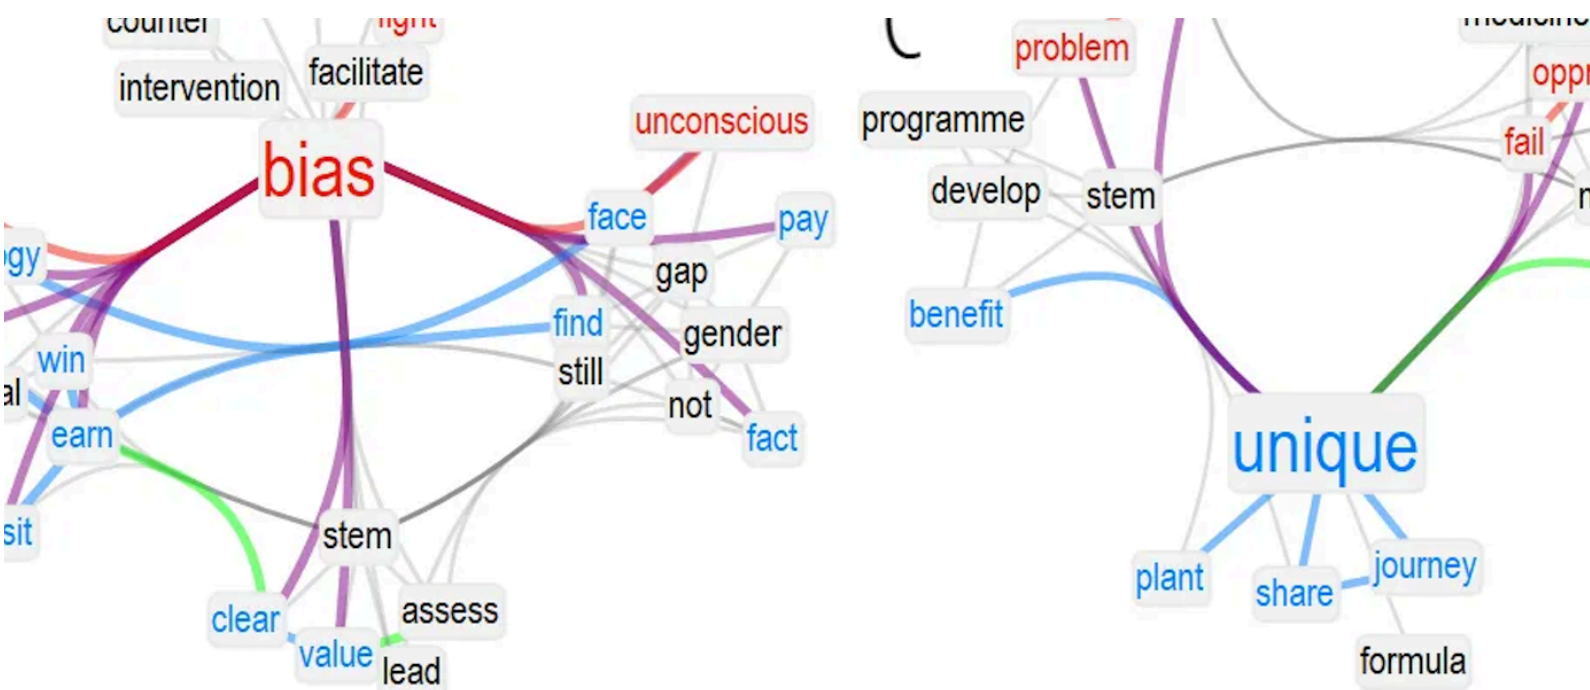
counter
fight
intervention
facilitate
bias
unconscious
gy
face
pay
gap
find
gender
win
still
al
not
earn
fact
sit
stem
clear
assess
value
lead
C
problem
medicine
opp
programme
fail
develop
stem
n
benefit
unique
plant
share
journey
formula